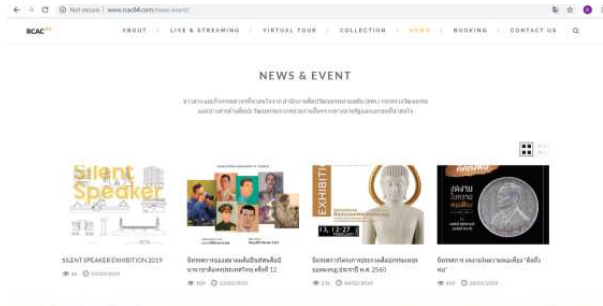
Not secure | www.rcac84.com/news-event/

RCAC84

ABOUT | LIVE & STREAMING | VIRTUAL TOUR | COLLECTION | NEWS | BOOKING | CONTACT US

NEWS & EVENT

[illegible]

Silent Speaker

EXHIBITION

SILENT SPEAKER EXHIBITION 2019

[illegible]

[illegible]

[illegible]

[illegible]

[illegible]

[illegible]

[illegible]